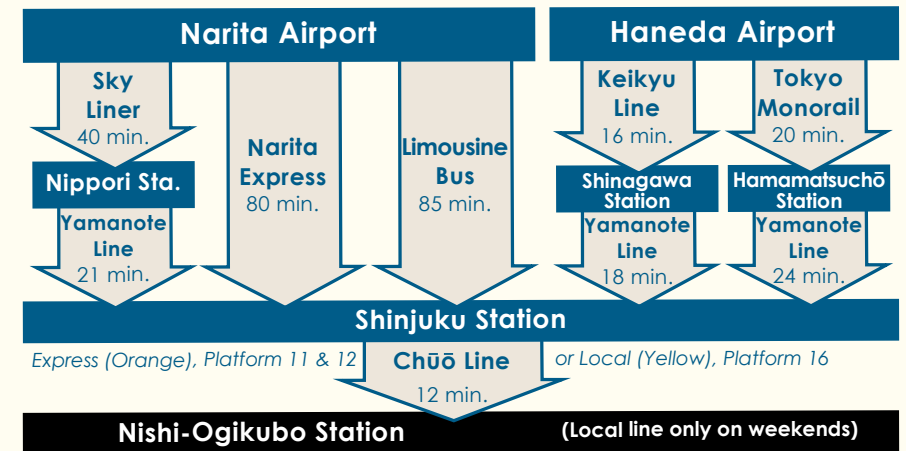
Narita Airport

Sky Liner
40 min.

Nippori Sta.

Yamanote Line
21 min.

Narita Express
80 min.

Limousine Bus
85 min.

Haneda Airport

Keikyu Line
16 min.

Shinagawa Station

Yamanote Line
18 min.

Tokyo Monorail
20 min.

Hamamatsuchō Station

Yamanote Line
24 min.

Shinjuku Station

Express (Orange), Platform 11 & 12

Chūō Line
12 min.

or Local (Yellow), Platform 16

Nishi-Ogikubo Station

(Local line only on weekends)